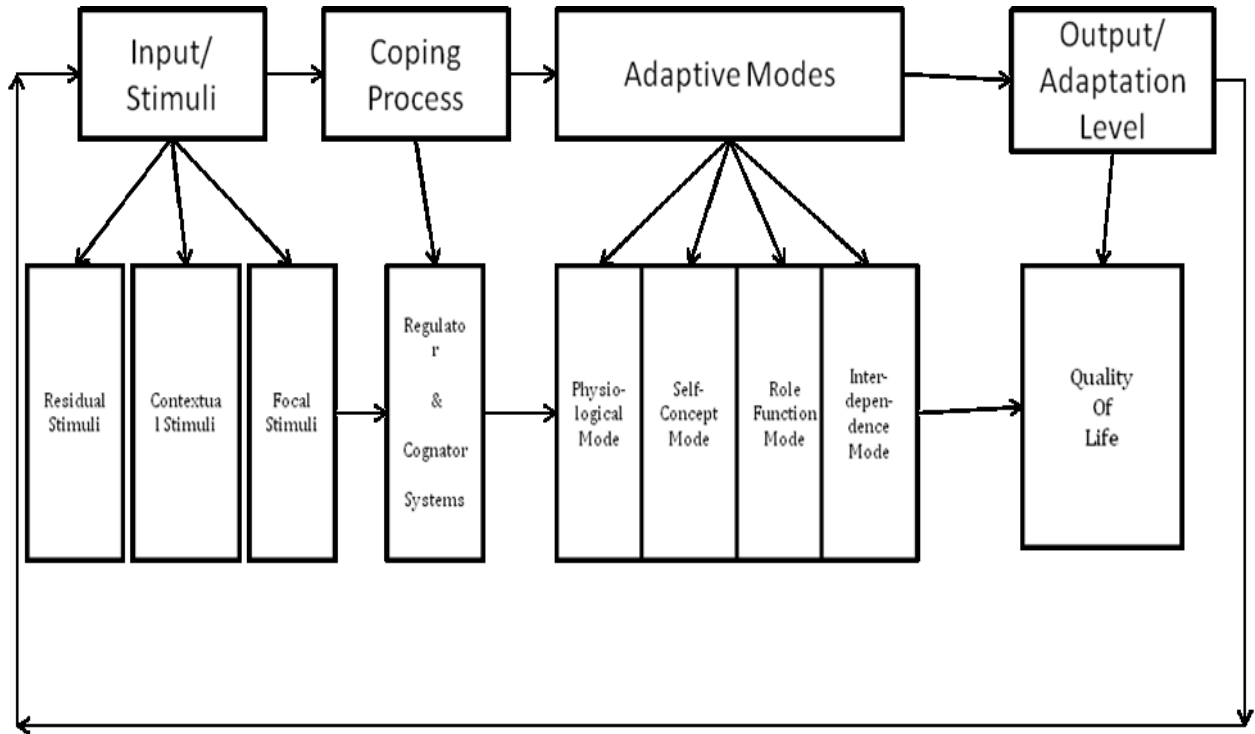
Input/ Stimuli

Coping Process

Adaptive Modes

Output/ Adaptation Level

Residual Stimuli

Contextua l Stimuli

Focal Stimuli

Regulato r & Cognator Systems

Physio-logical Mode

Self-Concept Mode

Role Function Mode

Inter-depen-dence Mode

Quality Of Life